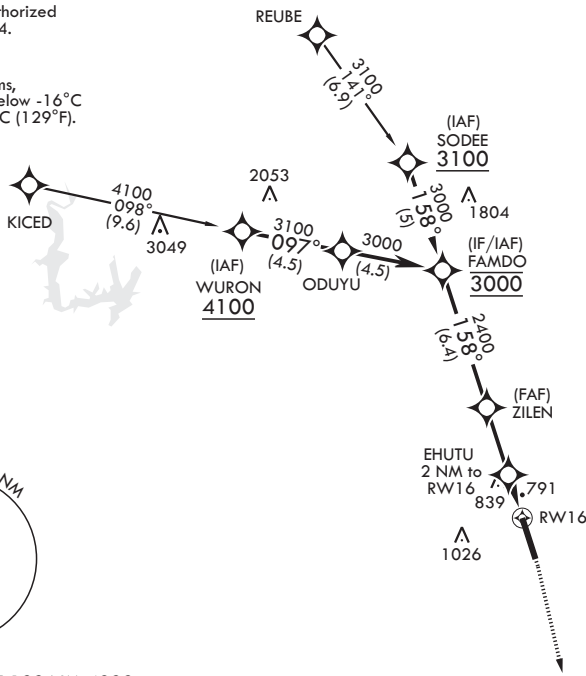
thorized
4.

ns,
elow -16°C
C (129°F).

REUBE

3100
141°
(6.9)

(IAF)
SODEE
3100

3000
158°
(5)

1804

KICED

4100
098°
(9.6)

3049

2053

3100
097°
(4.5)

3000
(4.5)

(IAF)
WURON
4100

ODUYU

(IF/IAF)
FAMDO
3000

2400
158°
(6.4)

(FAF)
ZILEN

EHUTU
2 NM to
RW16

839

791

RW16

1026

NM